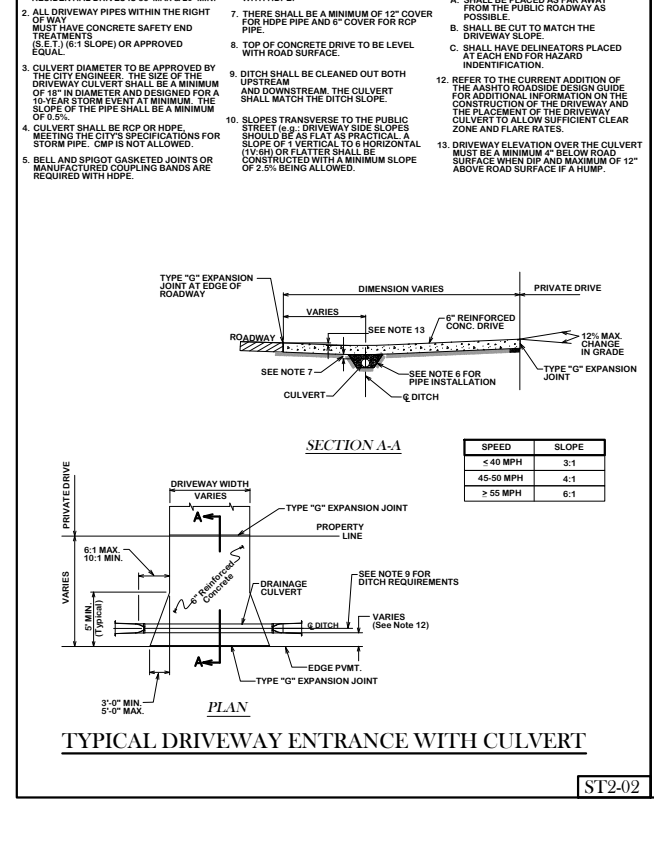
2. ALL DRIVEWAY PIPES WITHIN THE RIGHT OF WAY MUST HAVE CONCRETE SAFETY END TREATMENTS (S.E.T.) (6:1 SLOPE) OR APPROVED EQUAL.

3. CULVERT DIAMETER TO BE APPROVED BY THE CITY ENGINEER. THE SIZE OF THE DRIVEWAY CULVERT SHALL BE A MINIMUM OF 18" IN DIAMETER AND DESIGNED FOR A 10-YEAR STORM EVENT AT MINIMUM. THE SLOPE OF THE PIPE SHALL BE A MINIMUM OF 0.5%.

4. CULVERT SHALL BE RCP OR HDPE. MEETING THE CITY'S SPECIFICATIONS FOR STORM PIPE. CMP IS NOT ALLOWED.

5. BELL AND SPIGOT GASKETED JOINTS OR MANUFACTURED COUPLING BANDS ARE REQUIRED WITH HDPE.

7. THERE SHALL BE A MINIMUM OF 12" COVER FOR HDPE PIPE AND 6" COVER FOR RCP PIPE.

8. TOP OF CONCRETE DRIVE TO BE LEVEL WITH ROAD SURFACE.

9. DITCH SHALL BE CLEANED OUT BOTH UPSTREAM AND DOWNSTREAM. THE CULVERT SHALL MATCH THE DITCH SLOPE.

10. SLOPES TRANSVERSE TO THE PUBLIC STREET (e.g.: DRIVEWAY SIDE SLOPES SHOULD BE AS FLAT AS PRACTICAL. A SLOPE OF 1 VERTICAL TO 6 HORIZONTAL (1V:6H) OR FLATTER SHALL BE CONSTRUCTED WITH A MINIMUM SLOPE OF 2.5% BEING ALLOWED.

A. SHALL BE PLACED AS FAR AWAY FROM THE PUBLIC ROADWAY AS POSSIBLE.
B. SHALL BE CUT TO MATCH THE DRIVEWAY SLOPE.
C. SHALL HAVE DELINEATORS PLACED AT EACH END FOR HAZARD IDENTIFICATION.

12. REFER TO THE CURRENT ADDITION OF THE AASHTO ROADSIDE DESIGN GUIDE FOR ADDITIONAL INFORMATION ON THE CONSTRUCTION OF THE DRIVEWAY AND THE PLACEMENT OF THE DRIVEWAY CULVERT TO ALLOW SUFFICIENT CLEAR ZONE AND FLARE RATES.

13. DRIVEWAY ELEVATION OVER THE CULVERT MUST BE A MINIMUM 4" BELOW ROAD SURFACE WHEN DIP AND MAXIMUM OF 12" ABOVE ROAD SURFACE IF A HUMP.

TYPE "G" EXPANSION JOINT AT EDGE OF ROADWAY
DIMENSION VARIES
PRIVATE DRIVE
VARIES
6" REINFORCED CONC. DRIVE
SEE NOTE 13
ROADWAY
12% MAX. CHANGE IN GRADE
TYPE "G" EXPANSION JOINT
SEE NOTE 7
SEE NOTE 6 FOR PIPE INSTALLATION
CULVERT
℄ DITCH

SECTION A-A

| SPEED | SLOPE |
|---|---|
| ≤ 40 MPH | 3:1 |
| 45-50 MPH | 4:1 |
| ≥ 55 MPH | 6:1 |

PRIVATE DRIVE
DRIVEWAY WIDTH
VARIES
A
TYPE "G" EXPANSION JOINT
PROPERTY LINE
6:1 MAX. 10:1 MIN.
VARIES
6" Reinforced Concrete
DRAINAGE CULVERT
SEE NOTE 9 FOR DITCH REQUIREMENTS
5' MIN. (Typical)
℄ DITCH
VARIES (See Note 12)
A
EDGE PVMT.
TYPE "G" EXPANSION JOINT
3'-0" MIN. 5'-0" MAX.

PLAN

TYPICAL DRIVEWAY ENTRANCE WITH CULVERT

ST2-02